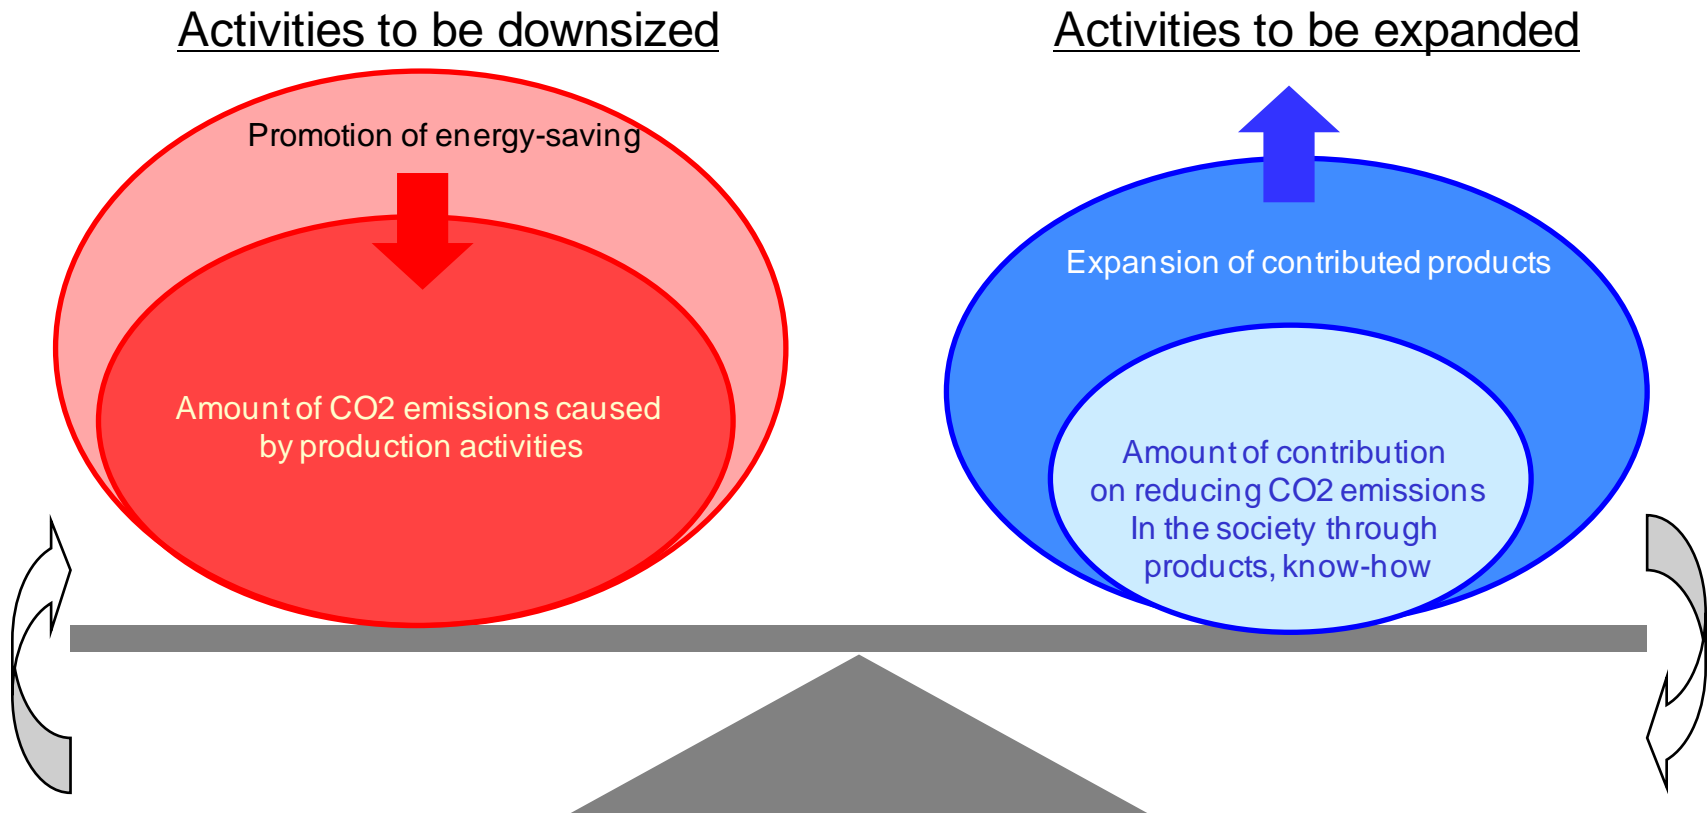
Activities to be downsized

Activities to be expanded

Promotion of energy-saving

Amount of CO2 emissions caused by production activities

Expansion of contributed products

Amount of contribution on reducing CO2 emissions In the society through products, know-how